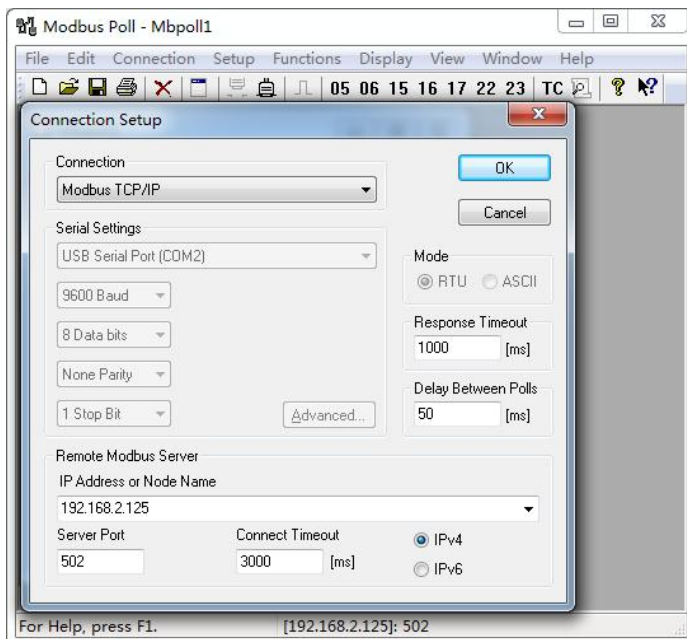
Modbus Poll - Mbpoll1

File Edit Connection Setup Functions Display View Window Help

05 06 15 16 17 22 23 TC

Connection Setup

Connection

Modbus TCP/IP

OK

Cancel

Serial Settings

USB Serial Port (COM2)

9600 Baud

8 Data bits

None Parity

1 Stop Bit

Advanced...

Mode

RTU ASCII

Response Timeout

1000 [ms]

Delay Between Polls

50 [ms]

Remote Modbus Server

IP Address or Node Name

192.168.2.125

Server Port

502

Connect Timeout

3000 [ms]

IPv4

IPv6

For Help, press F1.

[192.168.2.125]: 502